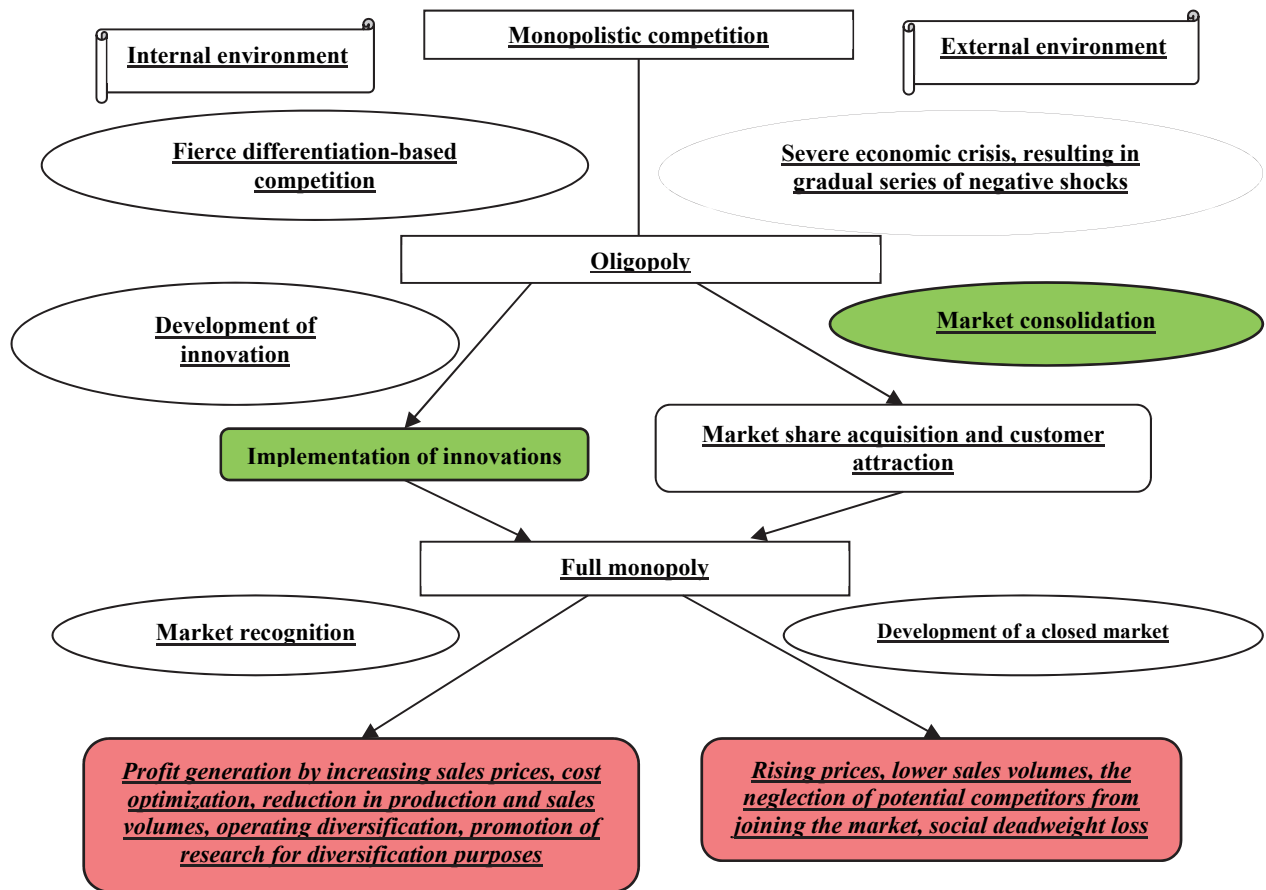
Internal environment

Monopolistic competition

External environment

Fierce differentiation-based competition

Severe economic crisis, resulting in gradual series of negative shocks

Oligopoly

Development of innovation

Market consolidation

Implementation of innovations

Market share acquisition and customer attraction

Full monopoly

Market recognition

Development of a closed market

Profit generation by increasing sales prices, cost optimization, reduction in production and sales volumes, operating diversification, promotion of research for diversification purposes

Rising prices, lower sales volumes, the neglection of potential competitors from joining the market, social deadweight loss